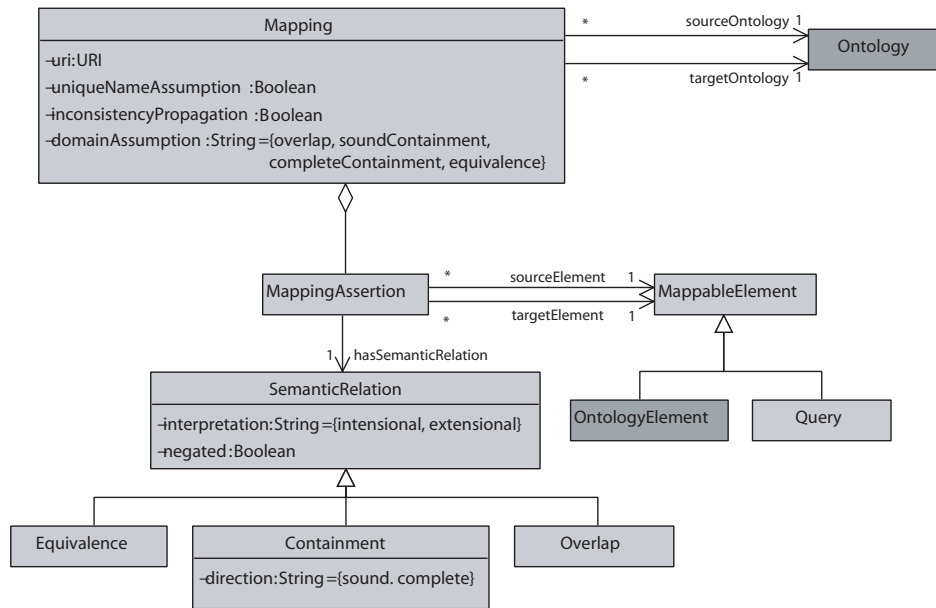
Mapping

-uri:URI
-uniqueNameAssumption :Boolean
-inconsistencyPropagation :Boolean
-domainAssumption :String={overlap, soundContainment, completeContainment, equivalence}

* sourceOntology 1

* targetOntology 1

Ontology

MappingAssertion

* sourceElement 1

* targetElement 1

MappableElement

1 hasSemanticRelation

SemanticRelation

-interpretation:String={intensional, extensional}
-negated:Boolean

OntologyElement

Query

Equivalence

Containment

-direction:String={sound. complete}

Overlap